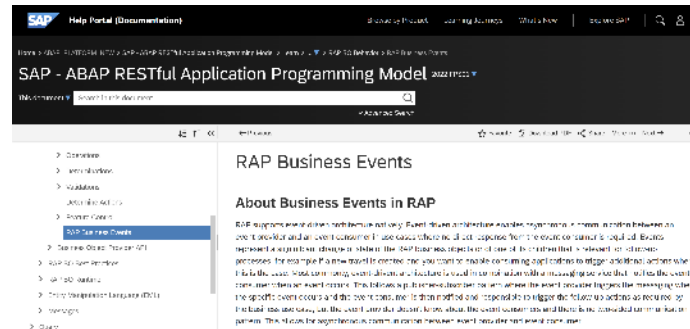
SAP Help Portal (Documentation)

Browse by Product Learning Journeys What's New Explore SAP

Home > SAP BTP PLATFORM NEW > SAP - ABAP RESTful Application Programming Model > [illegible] > RAP BO Behavior > RAP Business Events

SAP - ABAP RESTful Application Programming Model 2022 FPS03

This document Search in this document

Advanced Search

Previous

Favorite Download PDF Share Print

> Determinations
> Determinations
> Validations
Determine Actions
> Feature Control
RAP Business Events
> Business Object Provider API
> RAP Business Services
> RAP Add-ons
> Entity Manipulation Language (EML)
> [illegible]
> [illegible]

RAP Business Events

About Business Events in RAP

RAP supports event-driven architecture natively. Event-driven architecture enables asynchronous communication between an event provider and an event consumer in use cases where no direct response from the event consumer is required. Events represent a significant change in state of the RAP business object if one of its instances is relevant for follow-up processes. For example if a new travel is created and you want to enable consuming applications to trigger additional actions when this is the case. Most commonly, event-driven architecture is used in combination with a messaging service that notifies the event consumer when an event occurs. This follows a publish-subscribe pattern where the event provider triggers the messaging when the specific event occurs and the event consumer is then notified and responsible to trigger the follow-up actions as required by the business use case, so the event provider doesn't know about the event consumer and there is no extended communication in parallel. This allows for asynchronous communication between event provider and event consumer.